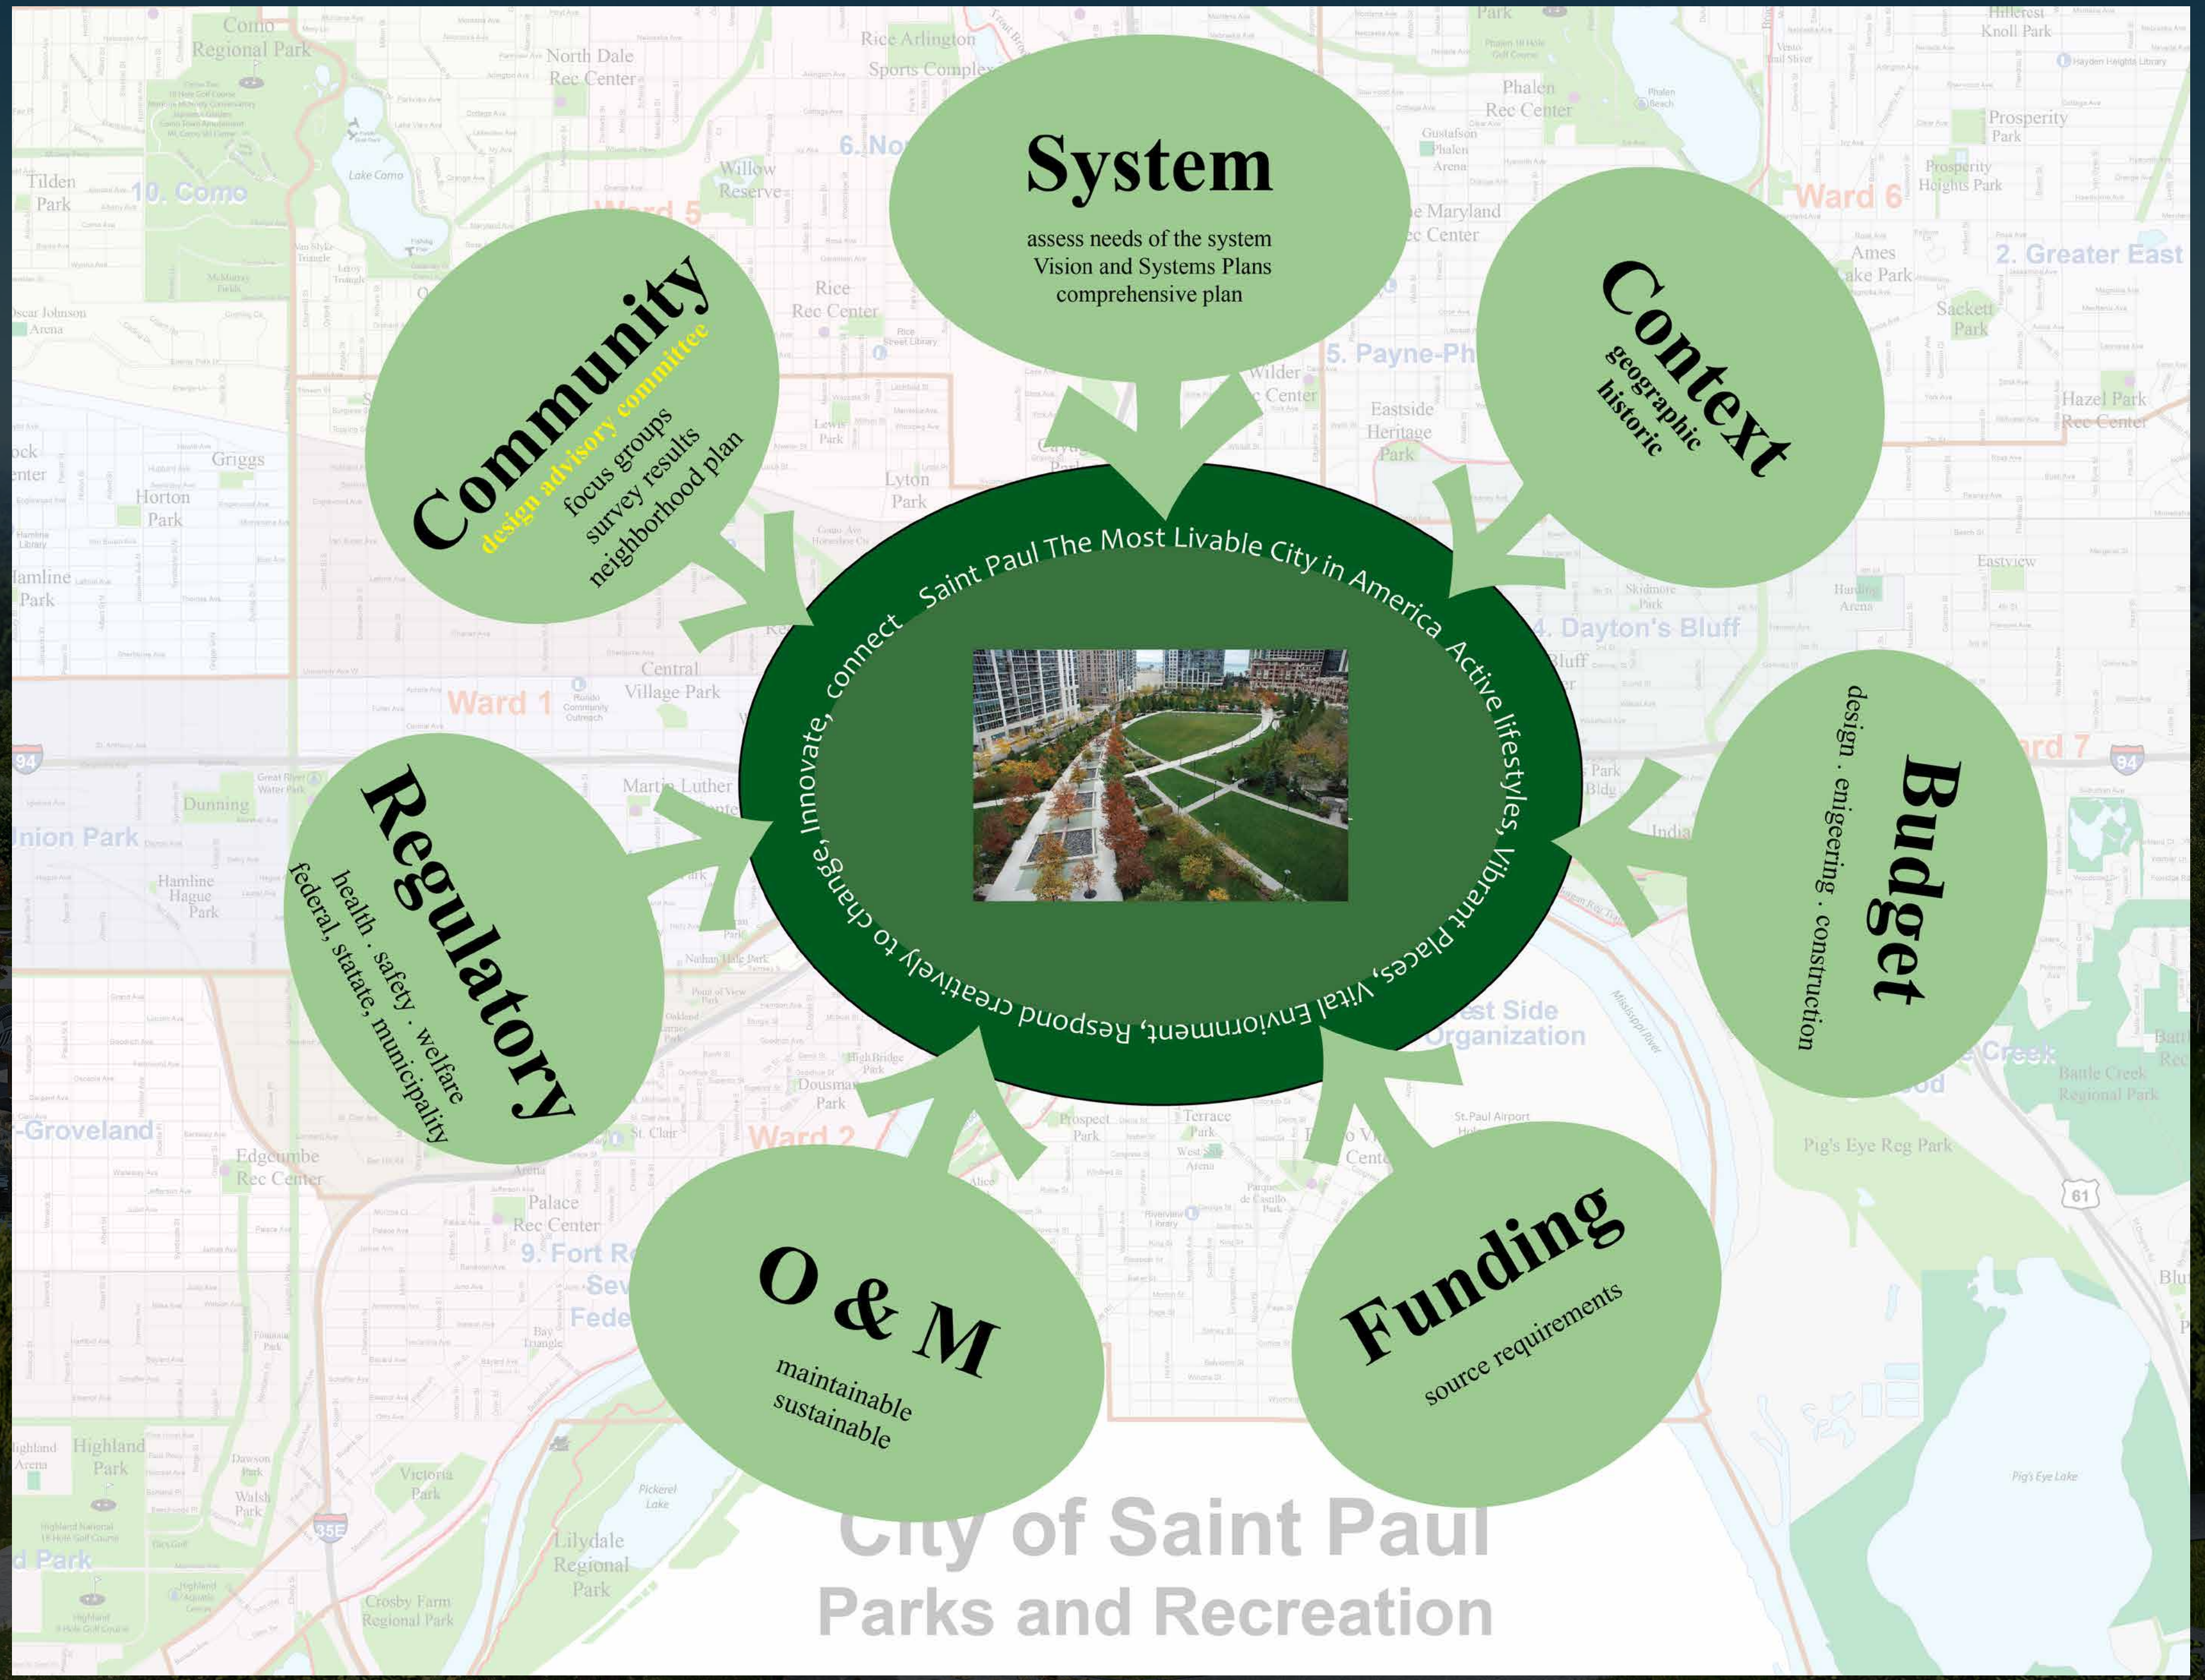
System
assess needs of the system
Vision and Systems Plans
comprehensive plan

Community
design advisory committee
focus groups
survey results
neighborhood plan

Context
geographic
historic

Saint Paul The Most Livable City in America Active lifestyles, Vibrant Places, Vital Enviornment, Respond creatively to change, Innovate, connect

Regulatory
health . safety . welfare
federal, statate, municipality

Budget
design . enigeering . construction

O & M
maintainable
sustainable

Funding
source requirements

City of Saint Paul
Parks and Recreation